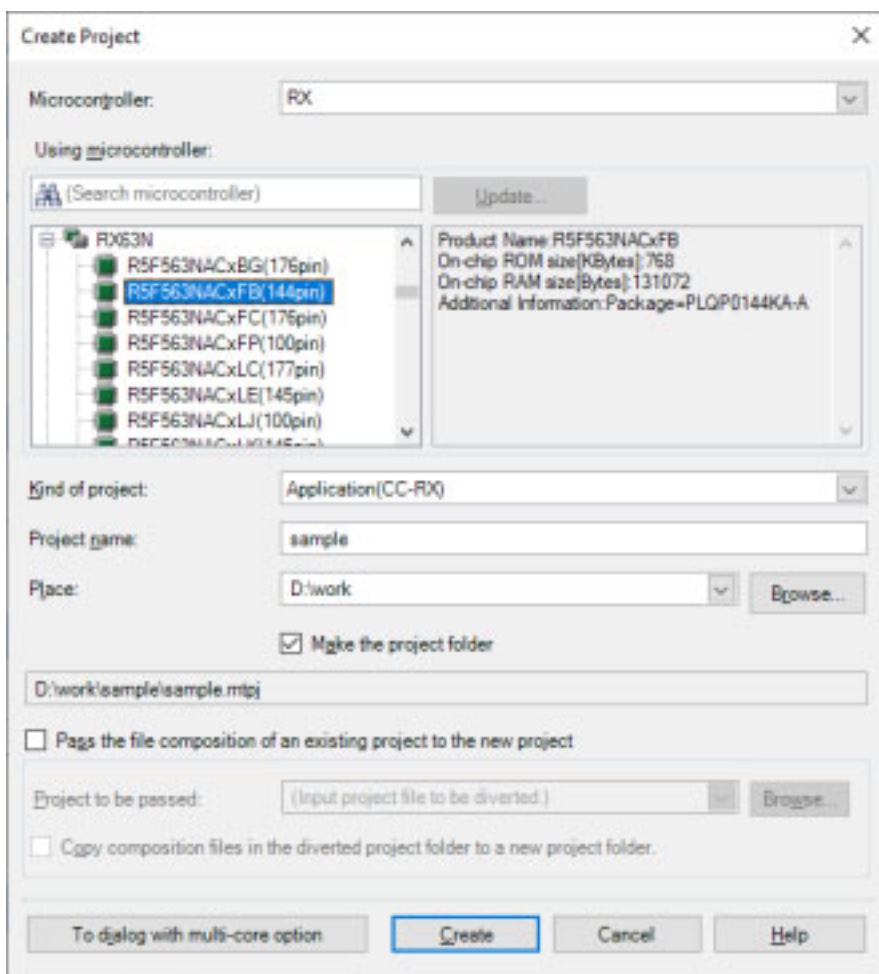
Create Project

Microcontroller: RX

Using microcontroller:

(Search microcontroller)

Update...

RX63N
R5F563NACxBG(176pin)
R5F563NACxFB(144pin)
R5F563NACxFC(176pin)
R5F563NACxFP(100pin)
R5F563NACxLC(177pin)
R5F563NACxLE(145pin)
R5F563NACxLJ(100pin)
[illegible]

Product Name:R5F563NACxFB
On-chip ROM size[KBytes]:768
On-chip RAM size[Bytes]:131072
Additional Information:Package=PLQP0144KA-A

Kind of project: Application(CC-RX)

Project name: sample

Place: D:\work

Browse...

Make the project folder

D:\work\sample\sample.mtpj

Pass the file composition of an existing project to the new project

Project to be passed: (Input project file to be diverted.)

Browse...

Copy composition files in the diverted project folder to a new project folder.

To dialog with multi-core option

Create

Cancel

Help